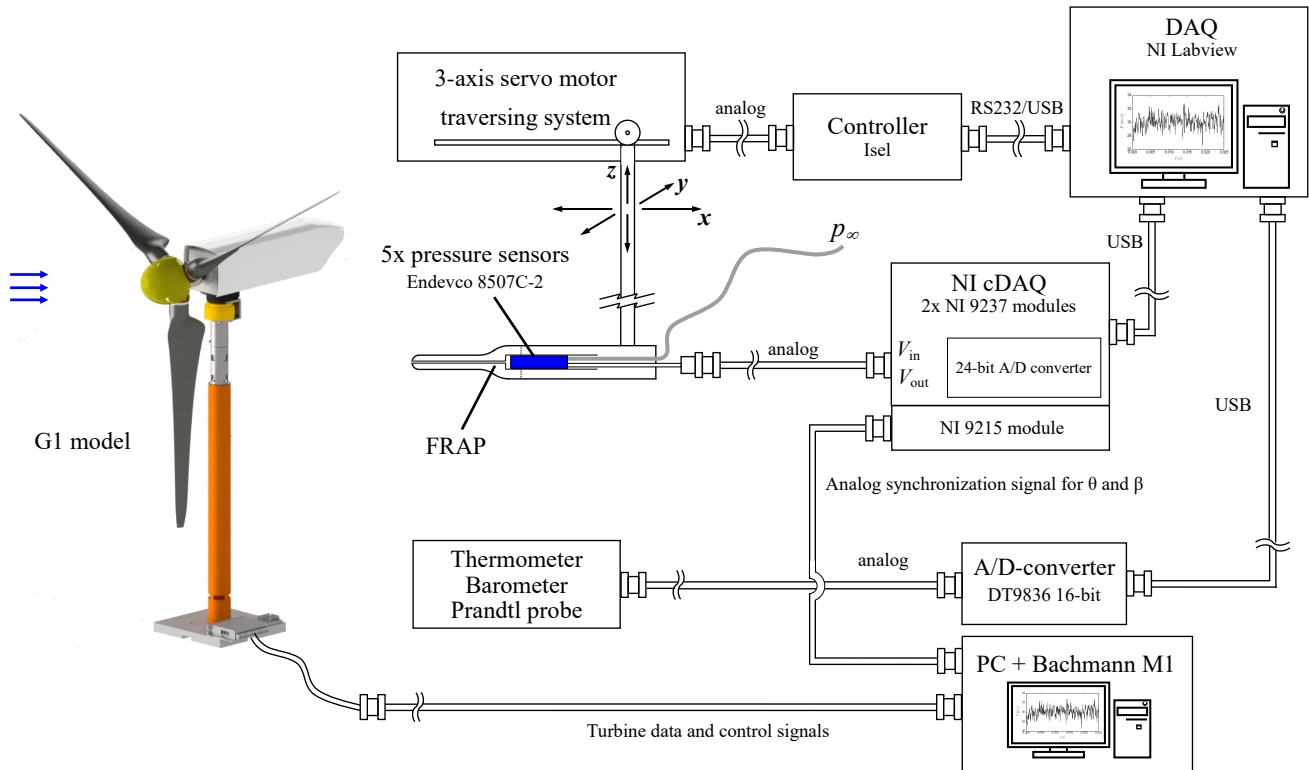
3-axis servo motor traversing system

analog

Controller
Isel

RS232/USB

DAQ
NI Labview

$z$

$y$

$x$

$p_\infty$

5x pressure sensors
Endevco 8507C-2

USB

NI cDAQ
2x NI 9237 modules

analog

$V_{in}$
$V_{out}$

24-bit A/D converter

FRAP

NI 9215 module

USB

G1 model

Analog synchronization signal for θ and β

Thermometer
Barometer
Prandtl probe

analog

A/D-converter
DT9836 16-bit

PC + Bachmann M1

Turbine data and control signals